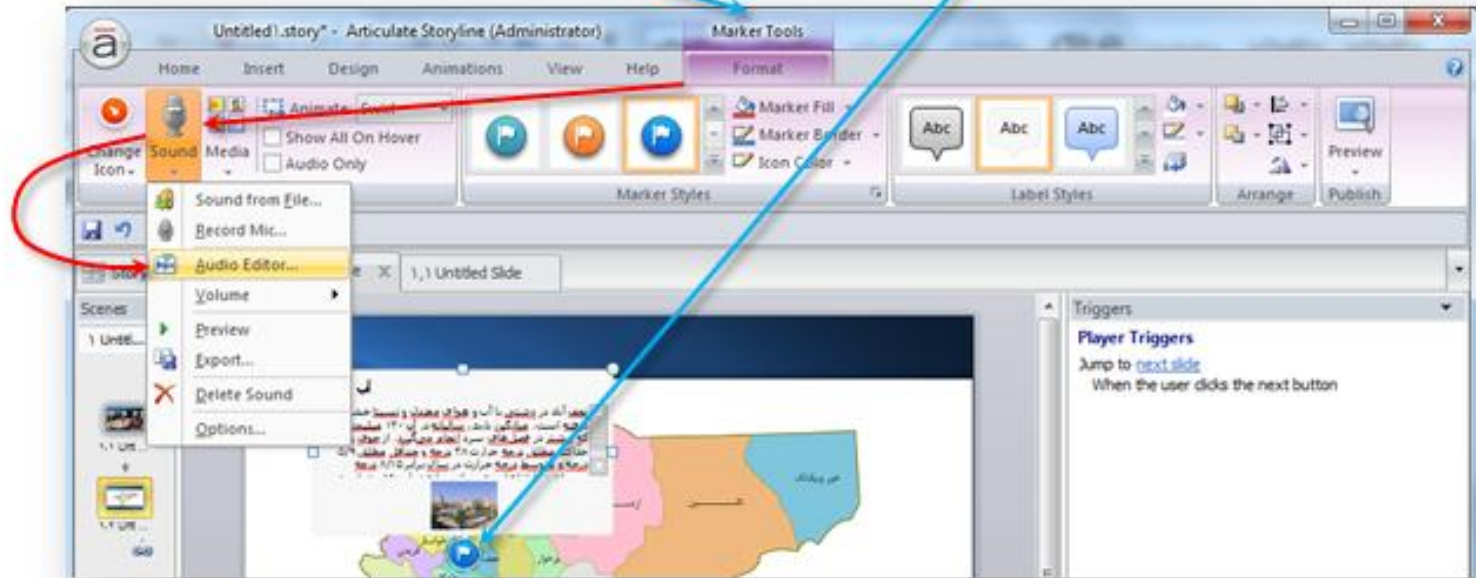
Untitled1.story* - Articulate Storyline (Administrator)

Marker Tools

Home Insert Design Animations View Help Format

Change Icon

Sound

Media

Animate

Show All On Hover

Audio Only

Abc

Abc

Abc

Marker Fill

Marker Border

Icon Color

Marker Styles

Label Styles

Arrange

Preview

Publish

Sound from File...

Record Mic...

Audio Editor...

Volume

Preview

Export...

Delete Sound

Options...

Story

Scenes

1 Untitl...

1.1 Untitled Slide

Triggers

Player Triggers

Jump to next slide

When the user clicks the next button

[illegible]